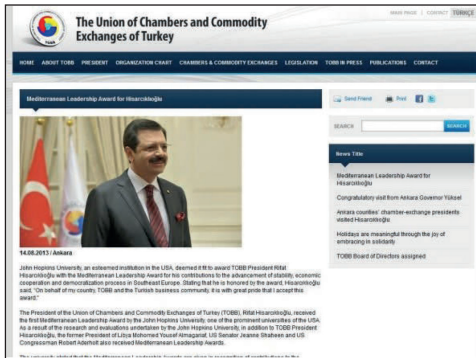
The Union of Chambers and Commodity Exchanges of Turkey

MAIN PAGE | CONTACT | TÜRKÇE

HOME ABOUT TOBB PRESIDENT ORGANIZATION CHART CHAMBERS & COMMODITY EXCHANGES LEGISLATION TOBB IN PRESS PUBLICATIONS CONTACT

Mediterranean Leadership Award for Hisarcıklıoğlu

14.06.2013 / Ankara

John Hopkins University, an esteemed institution in the USA, deemed it fit to award TOBB President Rifat Hisarcıklıoğlu with the Mediterranean Leadership Award for his contributions to the advancement of stability, economic cooperation and democratization process in Southeast Europe. Stating that he is honored by the award, Hisarcıklıoğlu said, "On behalf of my country, TOBB and the Turkish business community, it is with great pride that I accept this award."

The President of the Union of Chambers and Commodity Exchanges of Turkey (TOBB), Rifat Hisarcıklıoğlu, received the first Mediterranean Leadership Award by the John Hopkins University, one of the prominent universities of the USA. As a result of the research and evaluations undertaken by the John Hopkins University, in addition to TOBB President Hisarcıklıoğlu, the former President of Libya Mohamed Yousef Almagariaf, US Senator Jeanne Shaheen and US Congressman Robert Aderholt also received Mediterranean Leadership Awards.

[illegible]

Send Friend Print

SEARCH SEARCH

News Title

Mediterranean Leadership Award for Hisarcıklıoğlu

Congratulatory visit from Ankara Governor Yüksel

Ankara counties' chamber-exchange presidents visited Hisarcıklıoğlu

Holidays are meaningful through the joy of embracing in solidarity

TOBB Board of Directors assigned